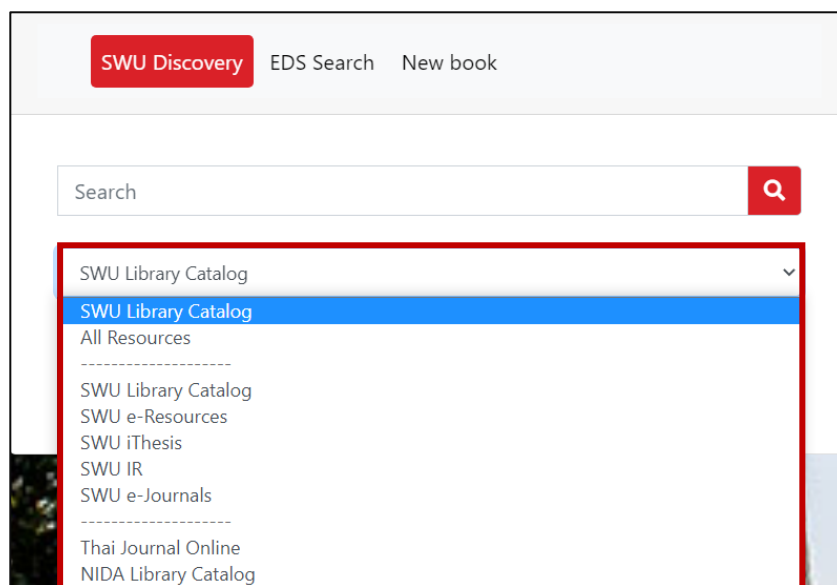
SWU Discovery EDS Search New book

Search

SWU Library Catalog

SWU Library Catalog
All Resources
--------------------
SWU Library Catalog
SWU e-Resources
SWU iThesis
SWU IR
SWU e-Journals
--------------------
Thai Journal Online
NIDA Library Catalog